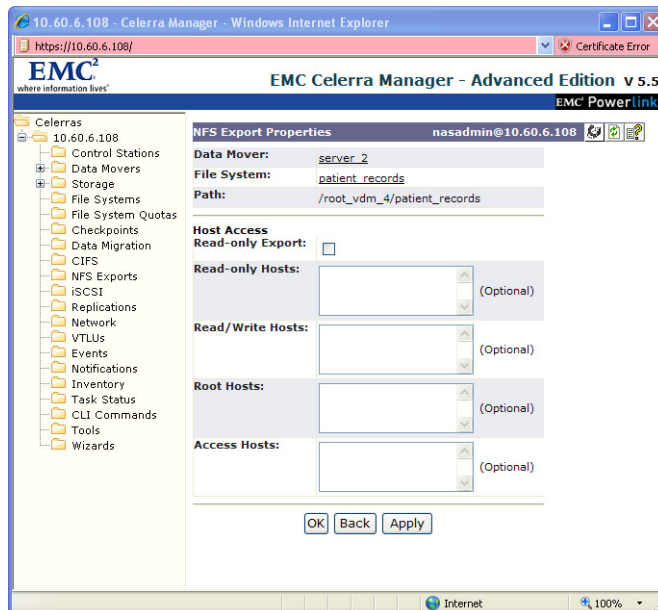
10.60.6.108 - Celerra Manager - Windows Internet Explorer

https://10.60.6.108/

Certificate Error

EMC$^2$
where information lives

EMC Celerra Manager - Advanced Edition v 5.5

EMC Powerlink

Celerras
10.60.6.108
Control Stations
Data Movers
Storage
File Systems
File System Quotas
Checkpoints
Data Migration
CIFS
NFS Exports
iSCSI
Replications
Network
VTLUs
Events
Notifications
Inventory
Task Status
CLI Commands
Tools
Wizards

NFS Export Properties
nasadmin@10.60.6.108

| | |
|---|---|
| Data Mover: | server_2 |
| File System: | patient_records |
| Path: | /root_vdm_4/patient_records |

Host Access
Read-only Export:

Read-only Hosts: (Optional)

Read/Write Hosts: (Optional)

Root Hosts: (Optional)

Access Hosts: (Optional)

OK Back Apply

Internet

100%